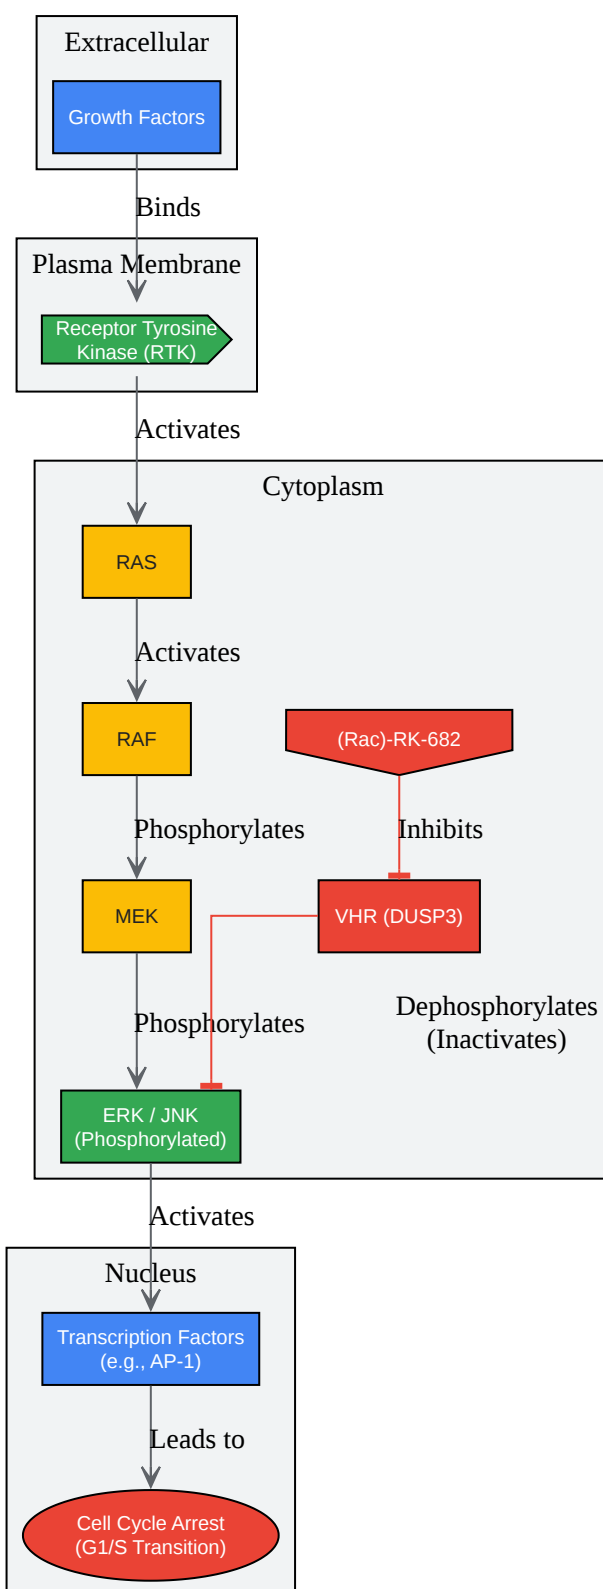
Extracellular

Growth Factors

Binds

Plasma Membrane

Receptor Tyrosine Kinase (RTK)

Activates

Cytoplasm

RAS

Activates

RAF

(Rac)-RK-682

Phosphorylates

Inhibits

MEK

VHR (DUSP3)

Phosphorylates

Dephosphorylates (Inactivates)

ERK / JNK (Phosphorylated)

Activates

Nucleus

Transcription Factors (e.g., AP-1)

Leads to

Cell Cycle Arrest (G1/S Transition)